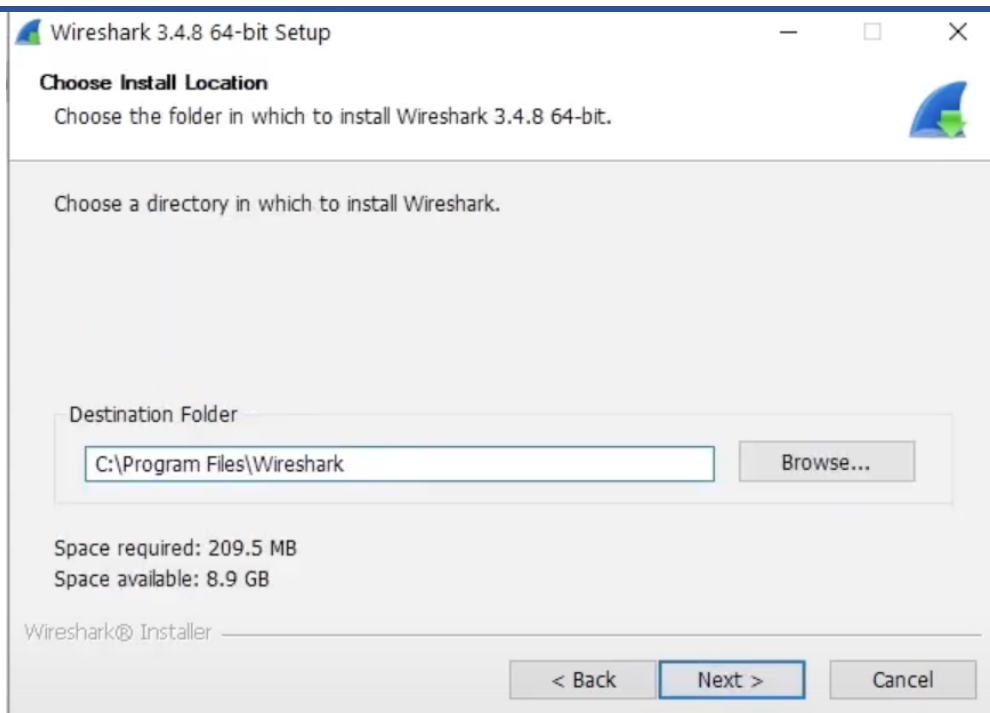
Wireshark 3.4.8 64-bit Setup

Choose Install Location
Choose the folder in which to install Wireshark 3.4.8 64-bit.

Choose a directory in which to install Wireshark.

Destination Folder
C:\Program Files\Wireshark
Browse...

Space required: 209.5 MB
Space available: 8.9 GB

Wireshark® Installer

< Back
Next >
Cancel